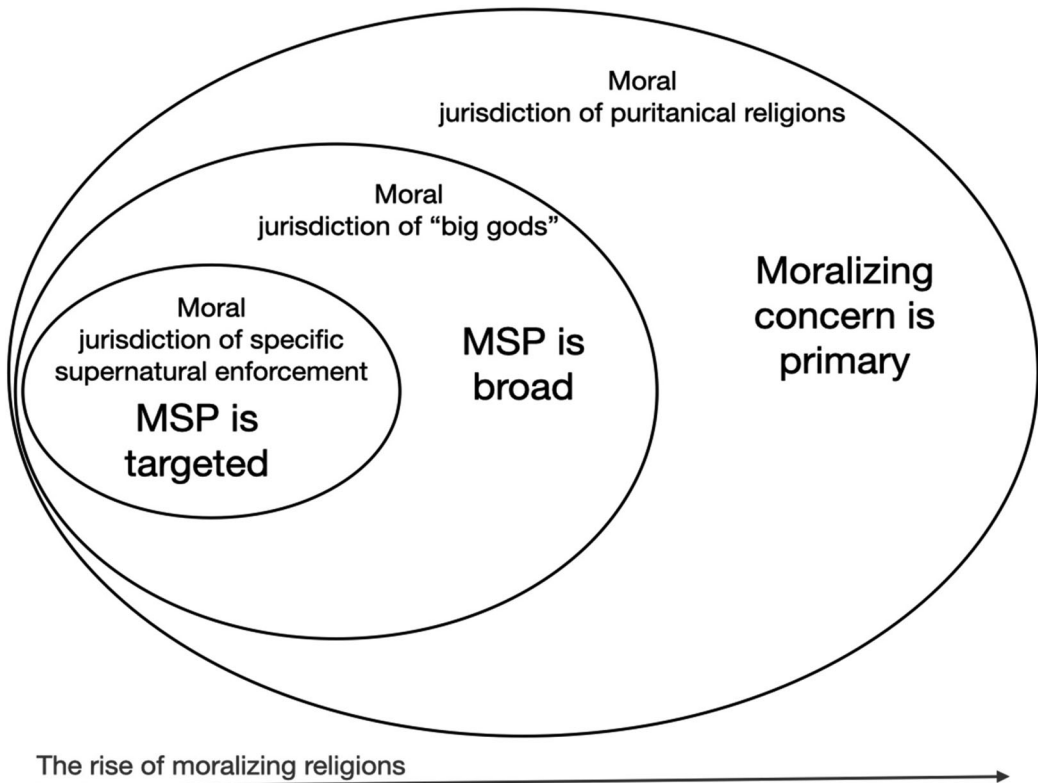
Moral
jurisdiction of puritanical religions

Moral
jurisdiction of "big gods"

Moralizing
concern is
primary

Moral
jurisdiction of specific
supernatural enforcement

MSP is
targeted

MSP is
broad

The rise of moralizing religions